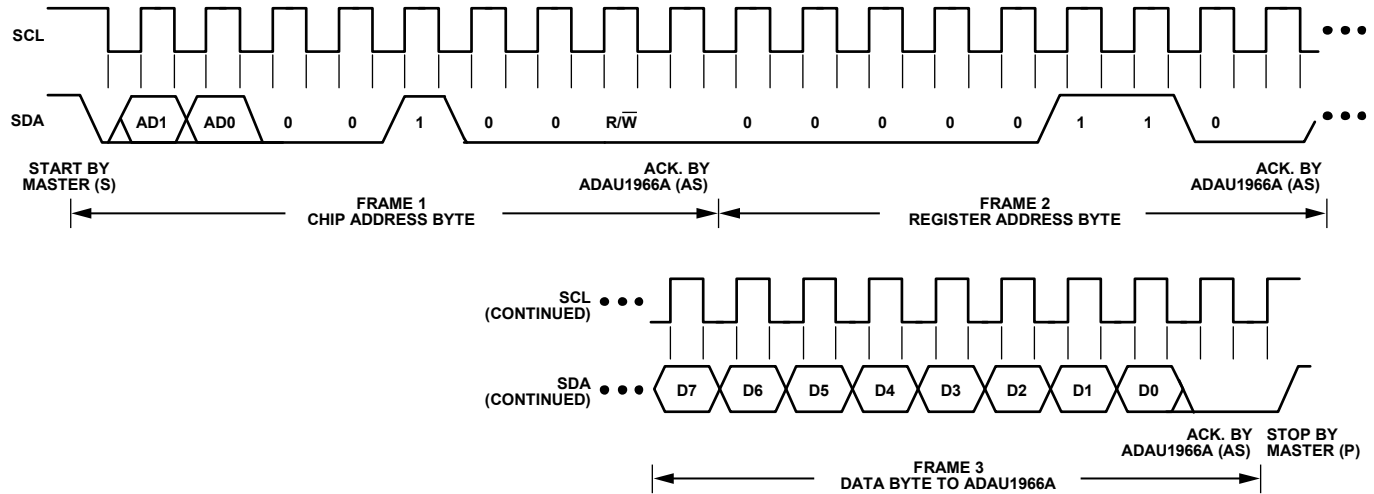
SCL

SDA

AD1 AD0 0 0 1 0 0 $R/\overline{W}$ 0 0 0 0 0 1 1 0

START BY MASTER (S)

ACK. BY ADAU1966A (AS)

ACK. BY ADAU1966A (AS)

FRAME 1
CHIP ADDRESS BYTE

FRAME 2
REGISTER ADDRESS BYTE

SCL (CONTINUED)

SDA (CONTINUED)

D7 D6 D5 D4 D3 D2 D1 D0

ACK. BY ADAU1966A (AS)

STOP BY MASTER (P)

FRAME 3
DATA BYTE TO ADAU1966A